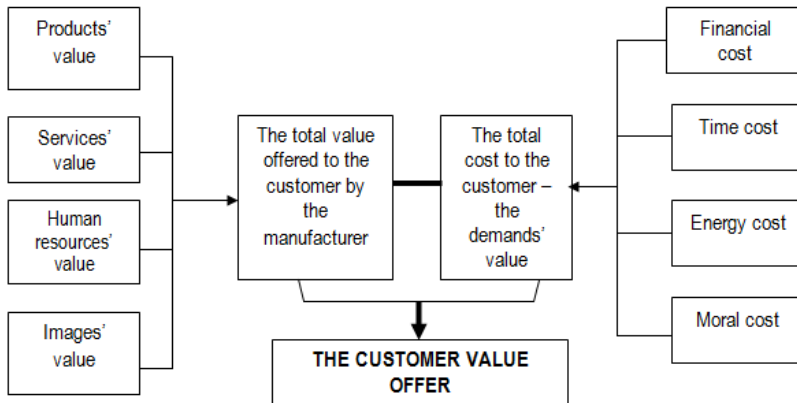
Products' value

Services' value

Human resources' value

Images' value

The total value offered to the customer by the manufacturer

The total cost to the customer – the demands' value

Financial cost

Time cost

Energy cost

Moral cost

THE CUSTOMER VALUE OFFER